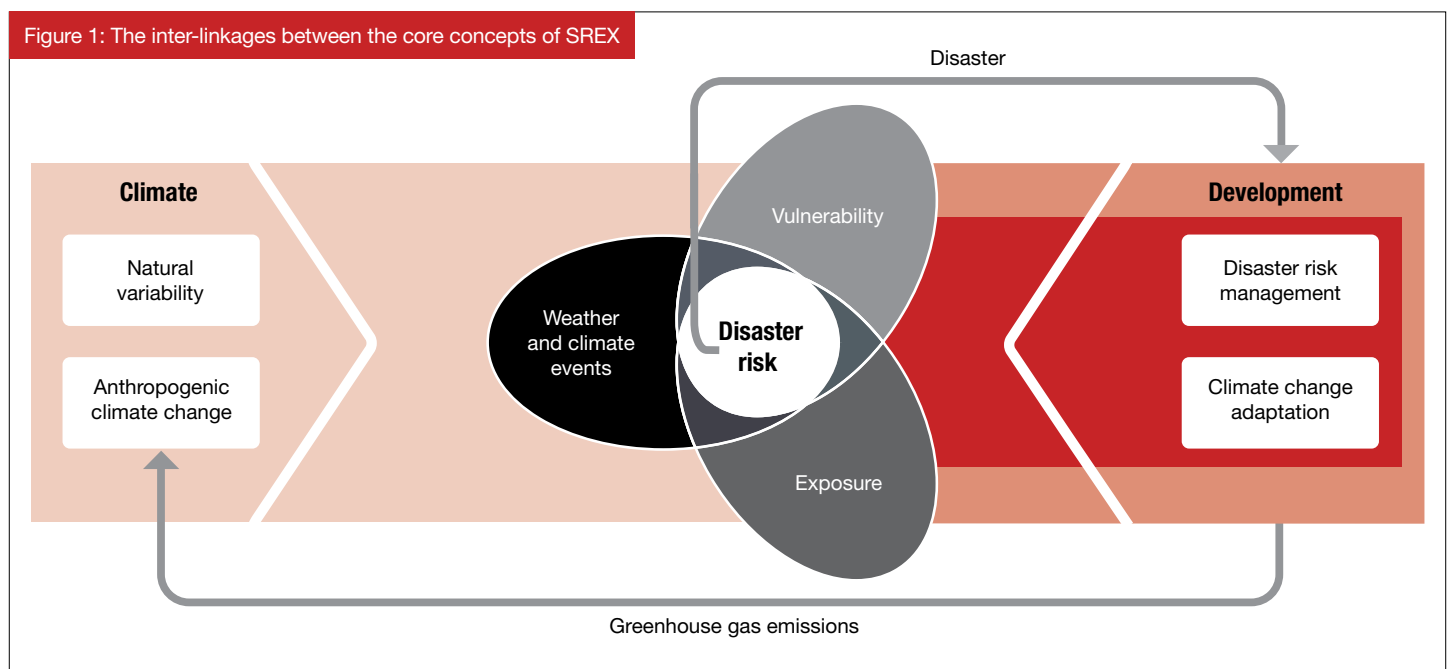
Figure 1: The inter-linkages between the core concepts of SREX

Disaster

Climate

Natural variability

Anthropogenic climate change

Vulnerability

Weather and climate events

Disaster risk

Exposure

Development

Disaster risk management

Climate change adaptation

Greenhouse gas emissions